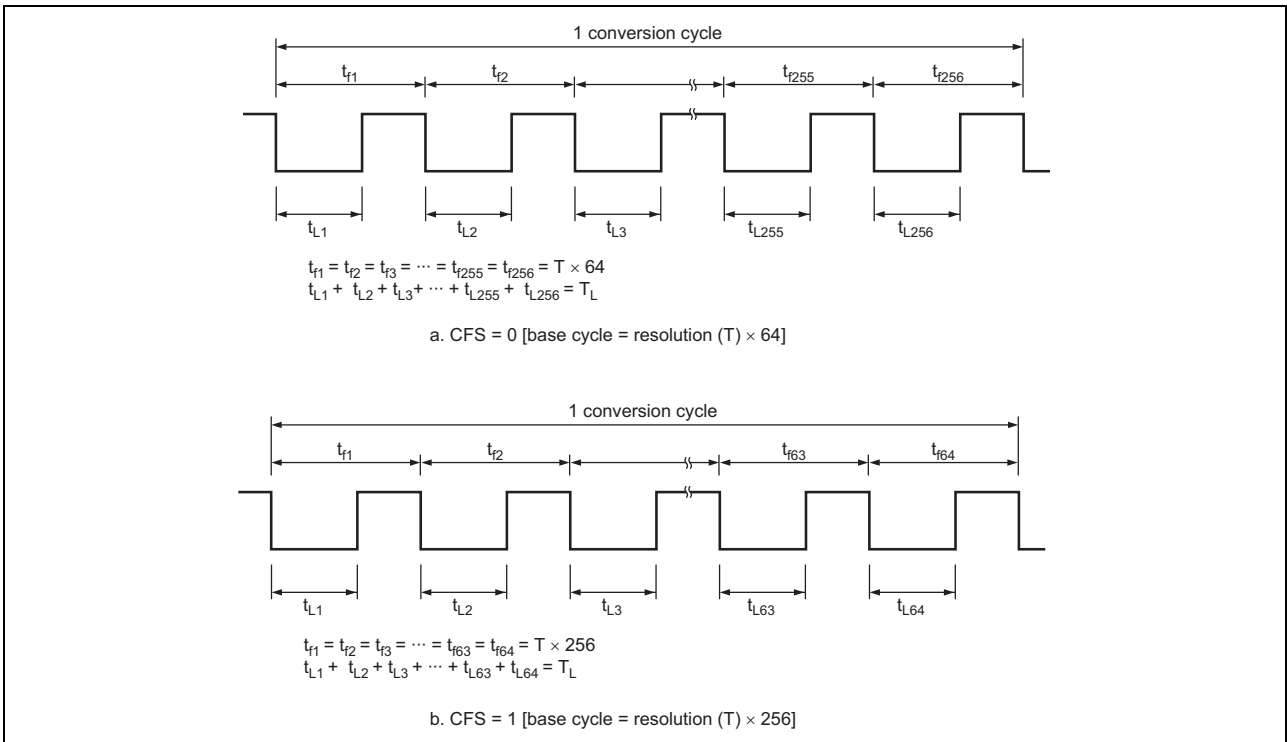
1 conversion cycle

$t_{f1}$ $t_{f2}$ $t_{f255}$ $t_{f256}$

$t_{L1}$ $t_{L2}$ $t_{L3}$ $t_{L255}$ $t_{L256}$

$t_{f1} = t_{f2} = t_{f3} = \cdots = t_{f255} = t_{f256} = T \times 64$
$t_{L1} + t_{L2} + t_{L3} + \cdots + t_{L255} + t_{L256} = T_L$

a. CFS = 0 [base cycle = resolution (T) $\times$ 64]

1 conversion cycle

$t_{f1}$ $t_{f2}$ $t_{f63}$ $t_{f64}$

$t_{L1}$ $t_{L2}$ $t_{L3}$ $t_{L63}$ $t_{L64}$

$t_{f1} = t_{f2} = t_{f3} = \cdots = t_{f63} = t_{f64} = T \times 256$
$t_{L1} + t_{L2} + t_{L3} + \cdots + t_{L63} + t_{L64} = T_L$

b. CFS = 1 [base cycle = resolution (T) $\times$ 256]